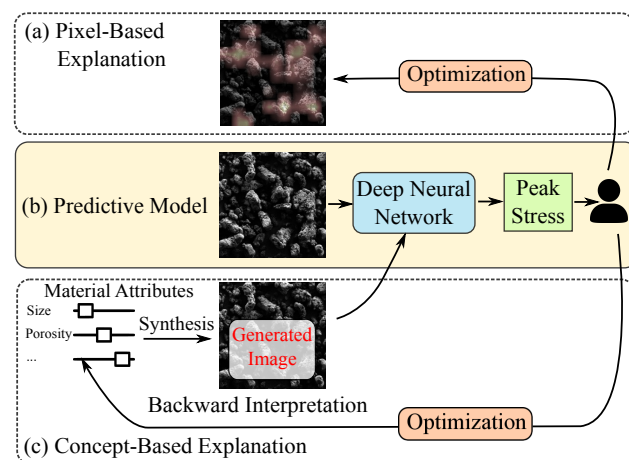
(a) Pixel-Based Explanation

Optimization

(b) Predictive Model

Deep Neural Network

Peak Stress

Material Attributes

Size

Porosity

...

Synthesis

Generated Image

Backward Interpretation

Optimization

(c) Concept-Based Explanation